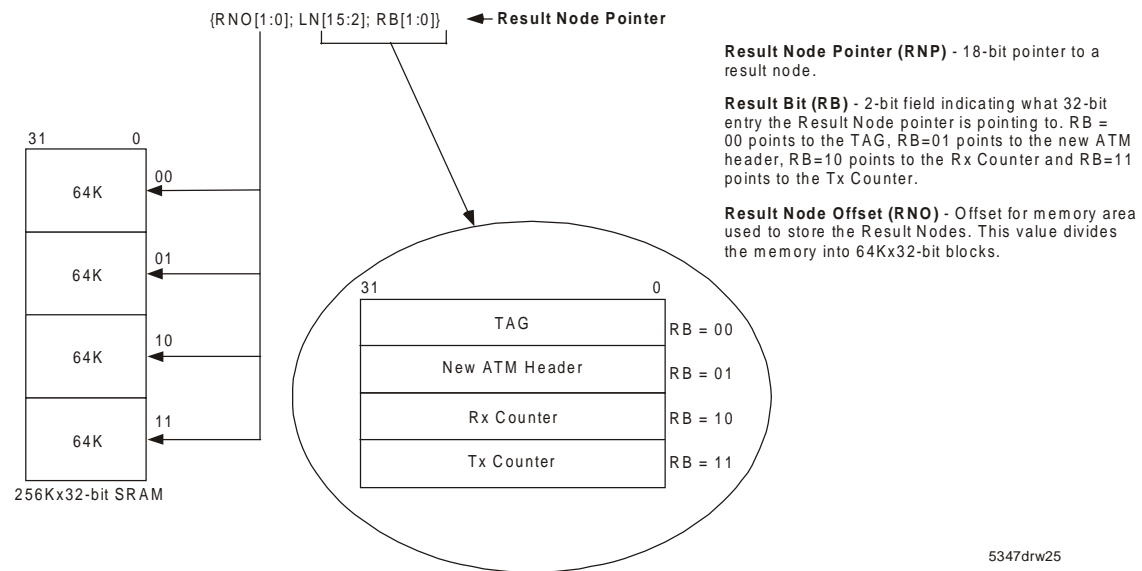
{RNO[1:0]; LN[15:2]; RB[1:0]} Result Node Pointer

Result Node Pointer (RNP) - 18-bit pointer to a result node.

Result Bit (RB) - 2-bit field indicating what 32-bit entry the Result Node pointer is pointing to. RB = 00 points to the TAG, RB=01 points to the new ATM header, RB=10 points to the Rx Counter and RB=11 points to the Tx Counter.

Result Node Offset (RNO) - Offset for memory area used to store the Result Nodes. This value divides the memory into 64Kx32-bit blocks.

31 0

00
64K

01
64K

10
64K

11
64K

256Kx32-bit SRAM

31 0

| | |
|---|---|
| TAG | RB = 00 |
| New ATM Header | RB = 01 |
| Rx Counter | RB = 10 |
| Tx Counter | RB = 11 |

5347drw25